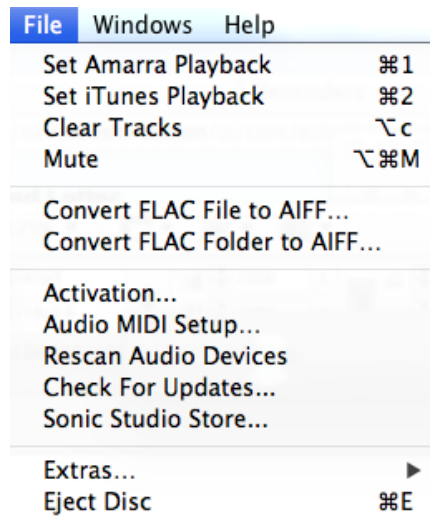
File Windows Help

Set Amarra Playback ⌘1
Set iTunes Playback ⌘2
Clear Tracks ⌥c
Mute ⌥⌘M

Convert FLAC File to AIFF...
Convert FLAC Folder to AIFF...

Activation...
Audio MIDI Setup...
Rescan Audio Devices
Check For Updates...
Sonic Studio Store...

Extras... ▶
Eject Disc ⌘E